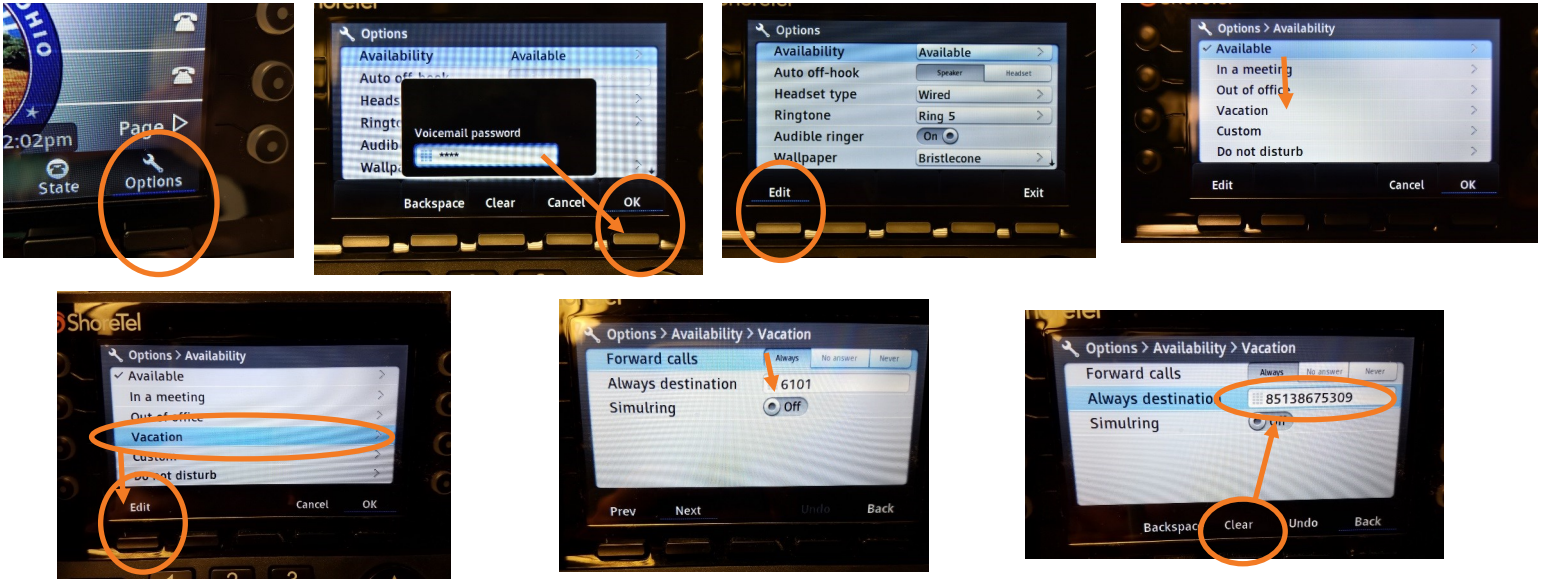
OHIO
2:02pm
Page
State
Options

Options
Availability Available
Auto off-hook
Heads
Ringto
Audib
Wallpa
Voicemail password
****
Backspace Clear Cancel OK

Options
Availability Available
Auto off-hook Speaker Headset
Headset type Wired
Ringtone Ring 5
Audible ringer On
Wallpaper Bristlecone
Edit Exit

Options > Availability
Available
In a meeting
Out of office
Vacation
Custom
Do not disturb
Edit Cancel OK

ShoreTel
Options > Availability
Available
In a meeting
Out of office
Vacation
Custom
Do not disturb
Edit Cancel OK

Options > Availability > Vacation
Forward calls Always No answer Never
Always destination 6101
Simulring Off
Prev Next Undo Back

Options > Availability > Vacation
Forward calls Always No answer Never
Always destination 85138675309
Simulring
Backspace Clear Undo Back